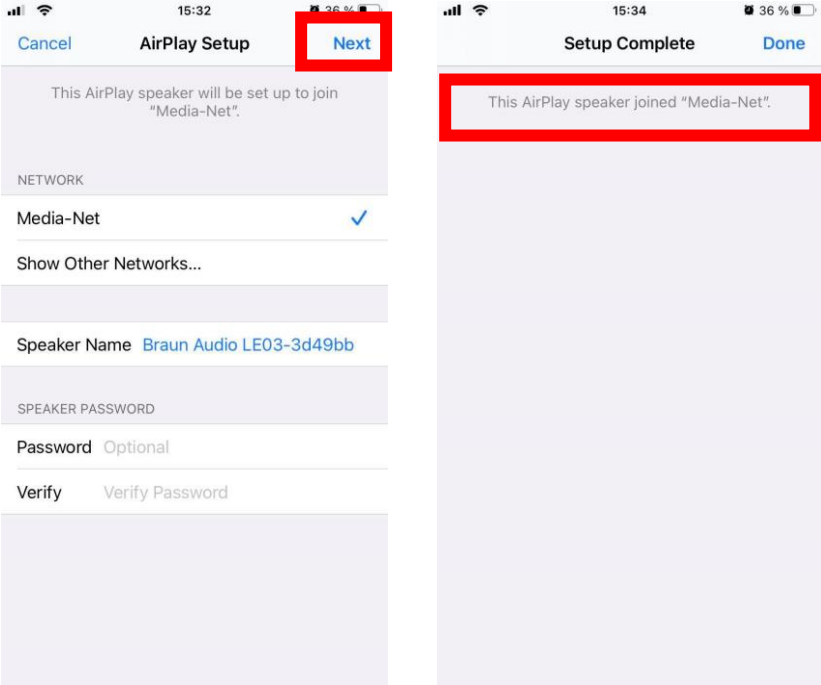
15:32

36 %

Cancel

AirPlay Setup

Next

This AirPlay speaker will be set up to join "Media-Net".

NETWORK

Media-Net

Show Other Networks...

Speaker Name Braun Audio LE03-3d49bb

SPEAKER PASSWORD

Password Optional

Verify Verify Password

15:34

36 %

Setup Complete

Done

This AirPlay speaker joined "Media-Net".